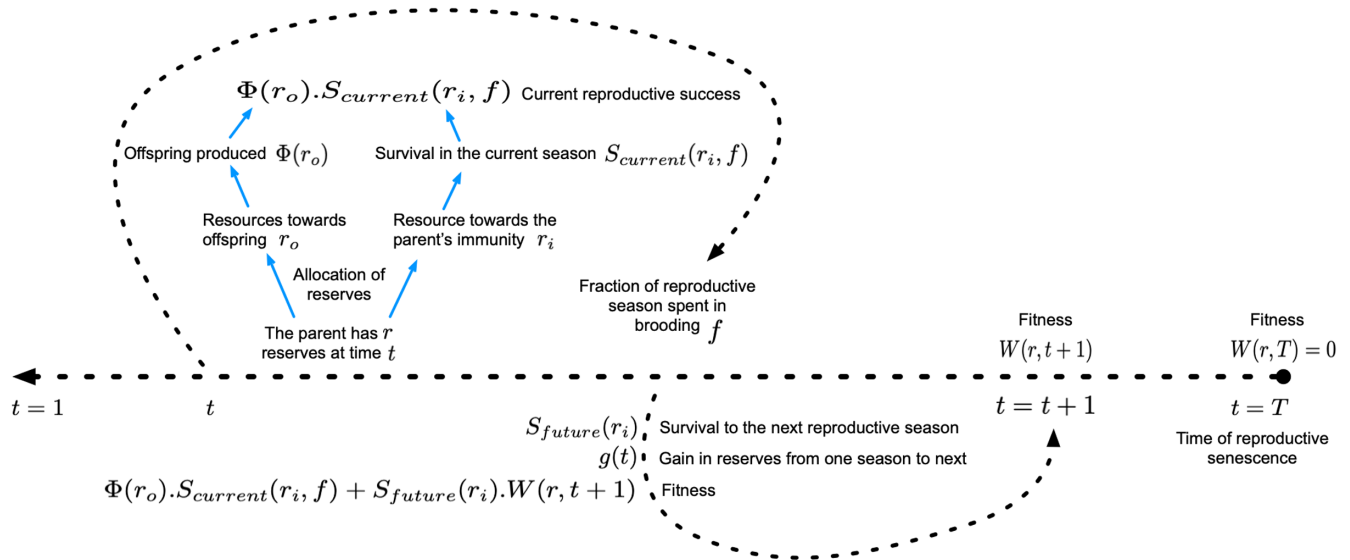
$\Phi(r_o).S_{current}(r_i, f)$ Current reproductive success

Offspring produced $\Phi(r_o)$

Survival in the current season $S_{current}(r_i, f)$

Resources towards offspring $r_o$

Resource towards the parent's immunity $r_i$

Allocation of reserves

The parent has $r$ reserves at time $t$

Fraction of reproductive season spent in brooding $f$

Fitness
$W(r, t+1)$

Fitness
$W(r, T) = 0$

$t = 1$

$t$

$t = t + 1$

$t = T$

Time of reproductive senescence

$S_{future}(r_i)$ Survival to the next reproductive season

$g(t)$ Gain in reserves from one season to next

$\Phi(r_o).S_{current}(r_i, f) + S_{future}(r_i).W(r, t+1)$ Fitness